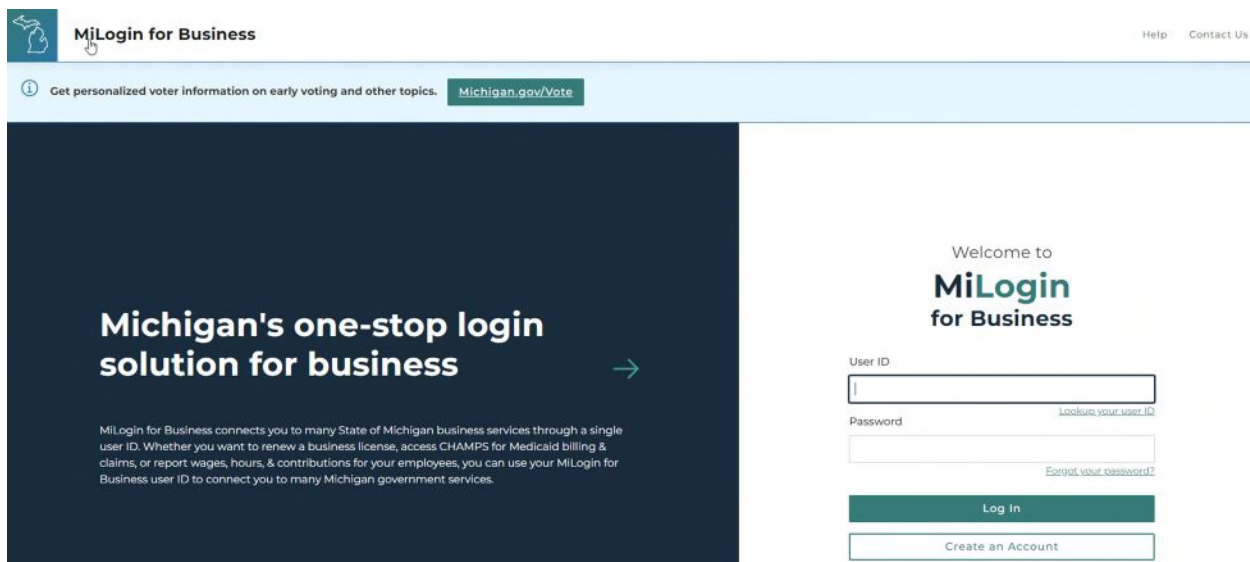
MiLogin for Business

Help Contact Us

Get personalized voter information on early voting and other topics. Michigan.gov/Vote

Michigan's one-stop login solution for business

MiLogin for Business connects you to many State of Michigan business services through a single user ID. Whether you want to renew a business license, access CHAMPS for Medicaid billing & claims, or report wages, hours, & contributions for your employees, you can use your MiLogin for Business user ID to connect you to many Michigan government services.

Welcome to
MiLogin
for Business

User ID

Lookup your user ID

Password

Forgot your password?

Log In

Create an Account